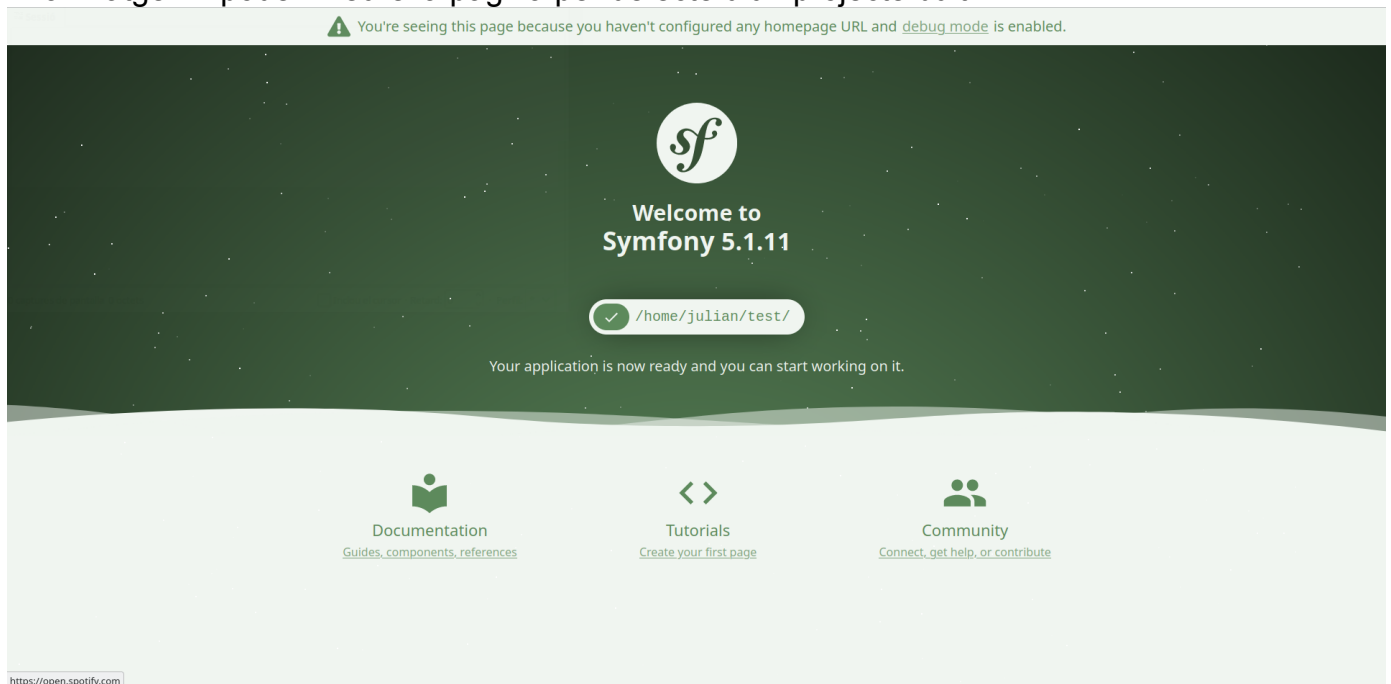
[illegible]

You're seeing this page because you haven't configured any homepage URL and debug mode is enabled.

sf

Welcome to
Symfony 5.1.11

/home/julian/test/

Your application is now ready and you can start working on it.

Documentation
Guides, components, references

Tutorials
Create your first page

Community
Connect, get help, or contribute

https://open.spotify.com